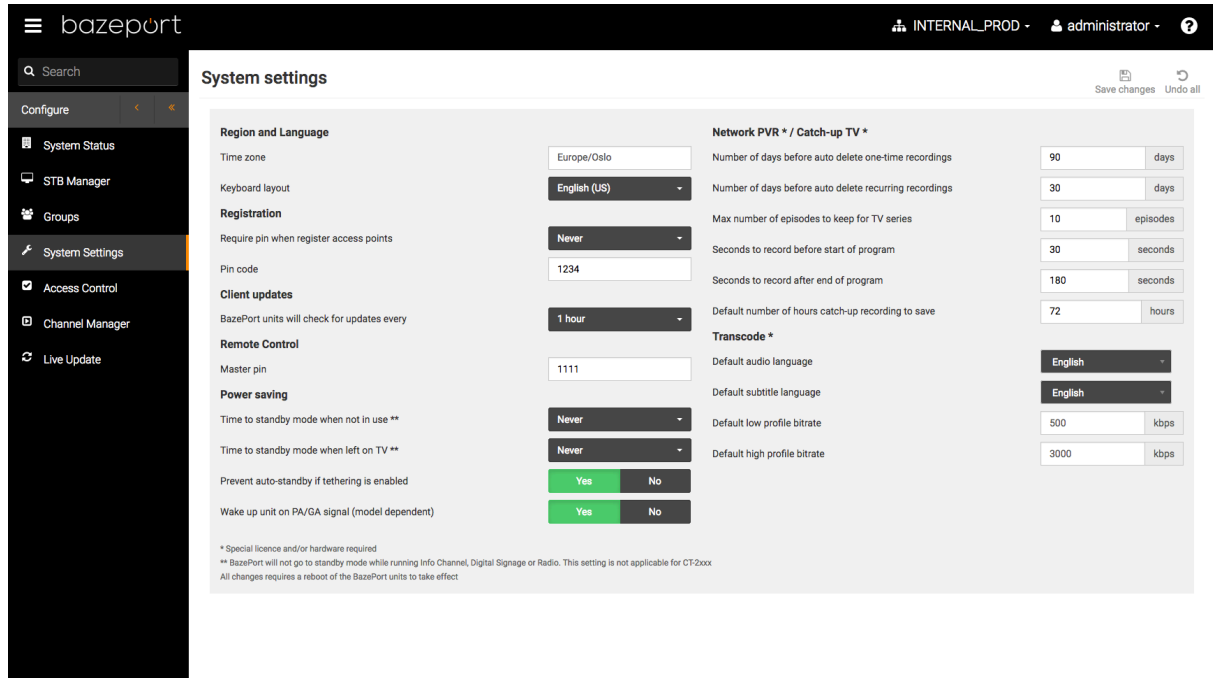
bazeport

INTERNAL_PROD · administrator · ?

Search

Configure

System Status

STB Manager

Groups

System Settings

Access Control

Channel Manager

Live Update

System settings

Save changes Undo all

Region and Language

Time zone Europe/Oslo

Keyboard layout English (US)

Registration

Require pin when register access points Never

Pin code 1234

Client updates

BazePort units will check for updates every 1 hour

Remote Control

Master pin 1111

Power saving

Time to standby mode when not in use ** Never

Time to standby mode when left on TV ** Never

Prevent auto-standby if tethering is enabled Yes No

Wake up unit on PA/GA signal (model dependent) Yes No

* Special licence and/or hardware required
** BazePort will not go to standby mode while running Info Channel, Digital Signage or Radio. This setting is not applicable for CT-2xxx
All changes requires a reboot of the BazePort units to take effect

Network PVR * / Catch-up TV *

Number of days before auto delete one-time recordings 90 days

Number of days before auto delete recurring recordings 30 days

Max number of episodes to keep for TV series 10 episodes

Seconds to record before start of program 30 seconds

Seconds to record after end of program 180 seconds

Default number of hours catch-up recording to save 72 hours

Transcode *

Default audio language English

Default subtitle language English

Default low profile bitrate 500 kbps

Default high profile bitrate 3000 kbps